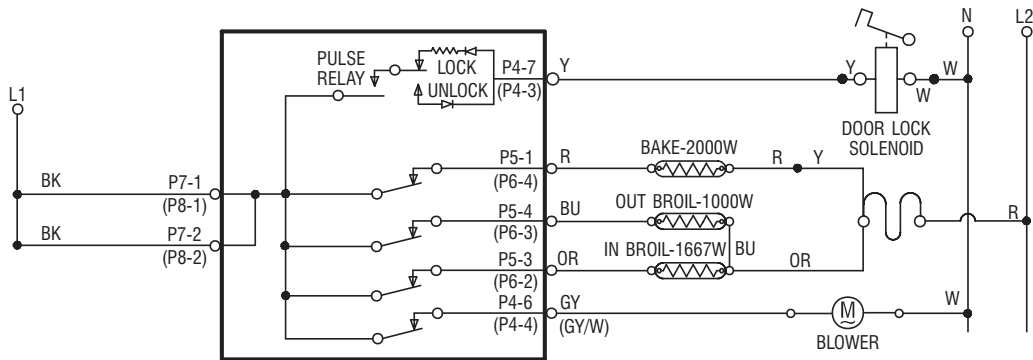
L1

BK

BK

P7-1
(P8-1)

P7-2
(P8-2)

PULSE
RELAY

LOCK

UNLOCK

P4-7
(P4-3)

Y

P5-1
(P6-4)

R

P5-4
(P6-3)

BU

P5-3
(P6-2)

OR

P4-6
(P4-4)

GY
(GY/W)

BAKE-2000W

OUT BROIL-1000W

IN BROIL-1667W

BU

R

Y

OR

N

L2

Y

W

W

DOOR LOCK
SOLENOID

R

W

M

BLOWER